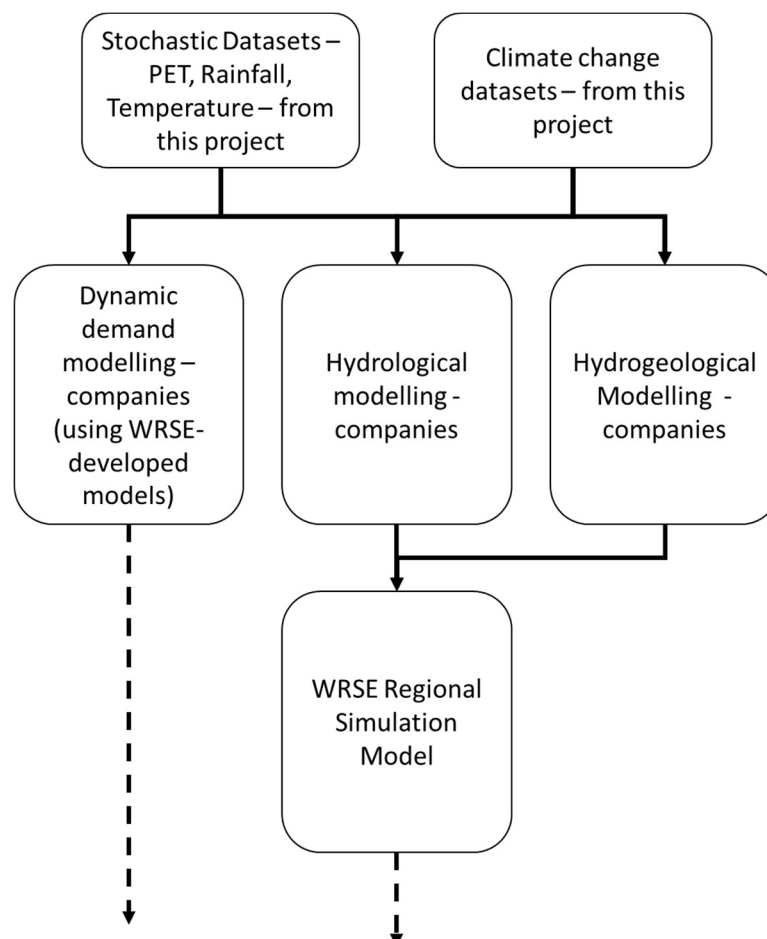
Stochastic Datasets – PET, Rainfall, Temperature – from this project

Climate change datasets – from this project

Dynamic demand modelling – companies (using WRSE-developed models)

Hydrological modelling - companies

Hydrogeological Modelling - companies

WRSE Regional Simulation Model